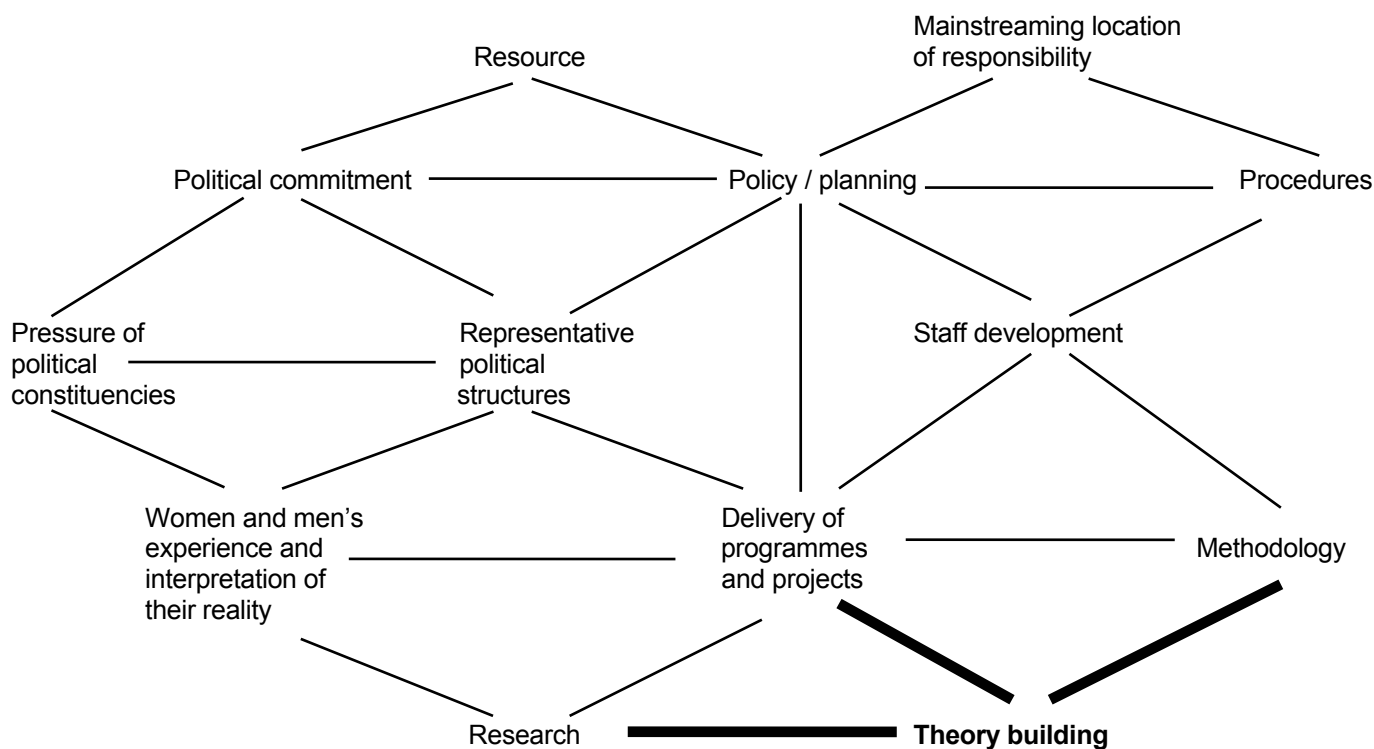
Resource

Mainstreaming location of responsibility

Political commitment

Policy / planning

Procedures

Pressure of political constituencies

Representative political structures

Staff development

Women and men's experience and interpretation of their reality

Delivery of programmes and projects

Methodology

Research

**Theory building**